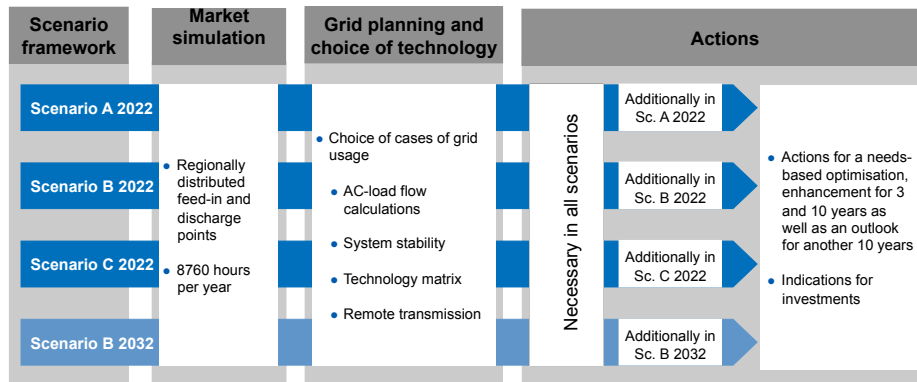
Scenario framework

Market simulation

Grid planning and choice of technology

Actions

Scenario A 2022

Scenario B 2022

Scenario C 2022

Scenario B 2032

- Regionally distributed feed-in and discharge points
- 8760 hours per year

- Choice of cases of grid usage
  - AC-load flow calculations
  - System stability
  - Technology matrix
  - Remote transmission

Necessary in all scenarios

Additionally in Sc. A 2022

Additionally in Sc. B 2022

Additionally in Sc. C 2022

Additionally in Sc. B 2032

- Actions for a needs-based optimisation, enhancement for 3 and 10 years as well as an outlook for another 10 years
- Indications for investments